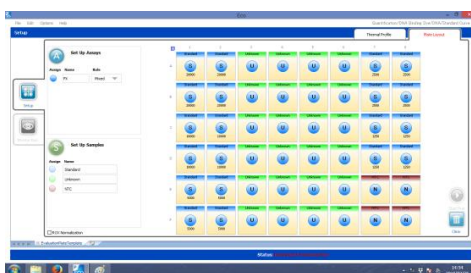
File Edit Options Help

Setup

Quantitation/DNA Binding Dye/SYBR/Standard Curve

Thermal Profile

Plate Layout

Set Up Assays

Assign Name Role

PX Mixed

Setup

Set Up Samples

Assign Name

Standard

Unknown

NTC

ROX Normalization

Evaluation Plate Template

Status:

14:34